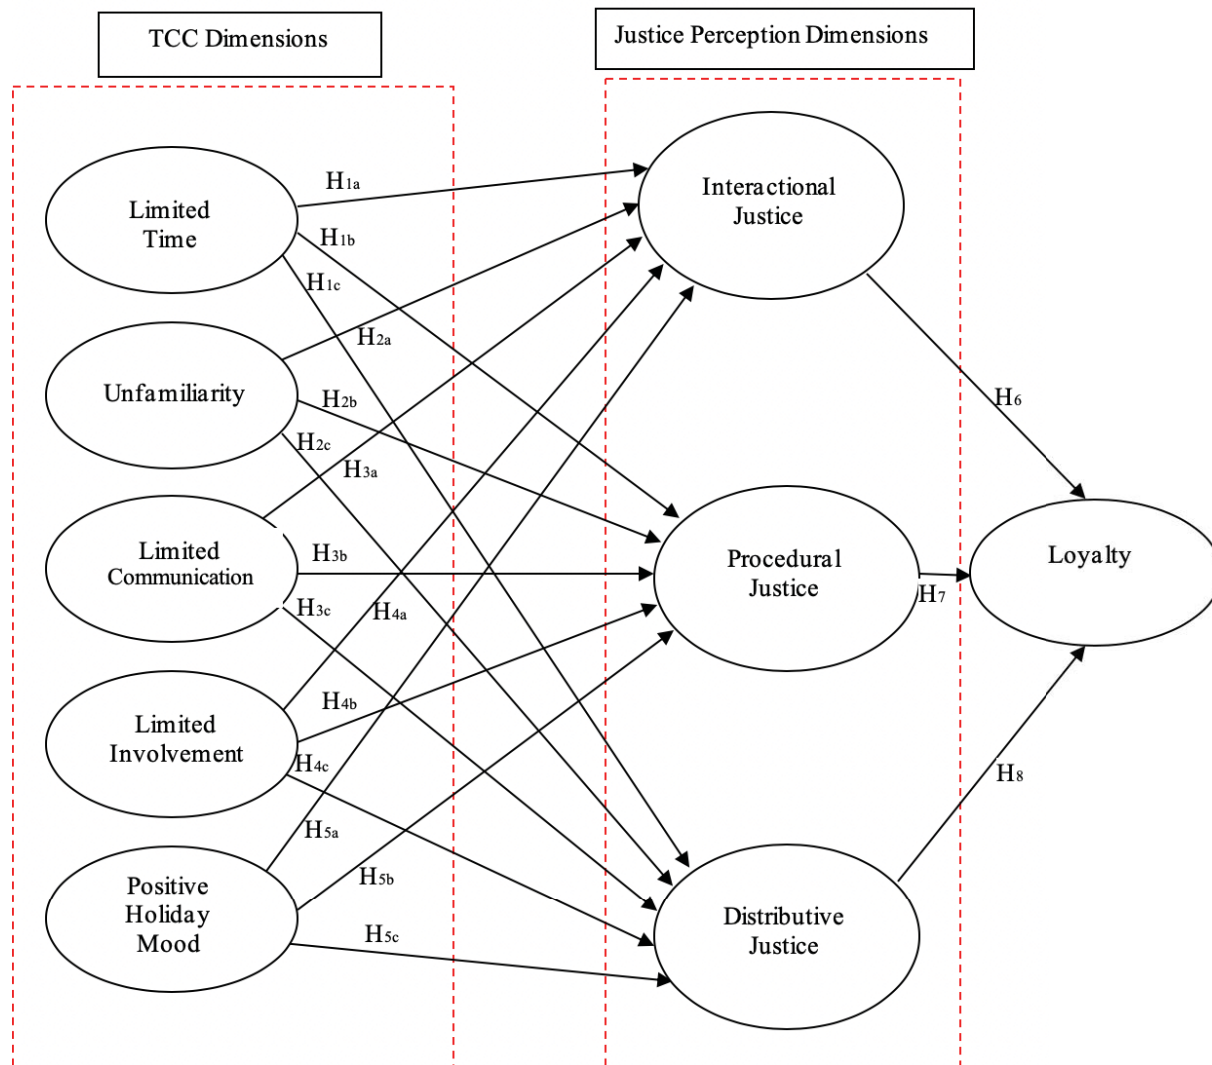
TCC Dimensions

Justice Perception Dimensions

Limited Time

Unfamiliarity

Limited Communication

Limited Involvement

Positive Holiday Mood

Interactional Justice

Procedural Justice

Distributive Justice

Loyalty

$H_{1a}$

$H_{1b}$

$H_{1c}$

$H_{2a}$

$H_{2b}$

$H_{2c}$

$H_{3a}$

$H_{3b}$

$H_{3c}$

$H_{4a}$

$H_{4b}$

$H_{4c}$

$H_{5a}$

$H_{5b}$

$H_{5c}$

$H_{6}$

$H_{7}$

$H_{8}$